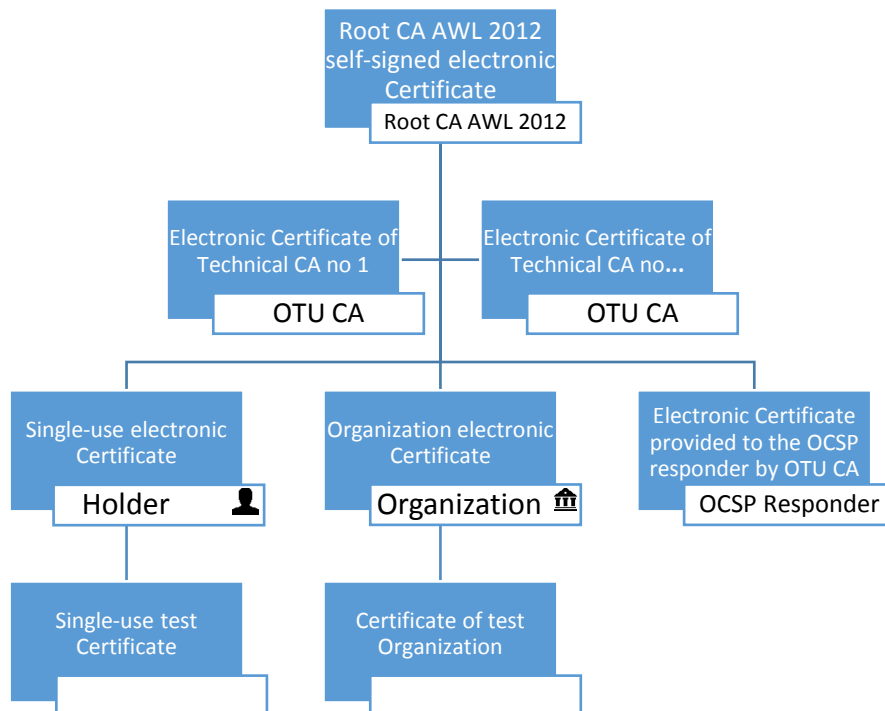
Root CA AWL 2012 self-signed electronic Certificate

Root CA AWL 2012

Electronic Certificate of Technical CA no 1

OTU CA

Electronic Certificate of Technical CA no...

OTU CA

Single-use electronic Certificate

Holder

Organization electronic Certificate

Organization

Electronic Certificate provided to the OCSP responder by OTU CA

OCSP Responder

Single-use test Certificate

Certificate of test Organization